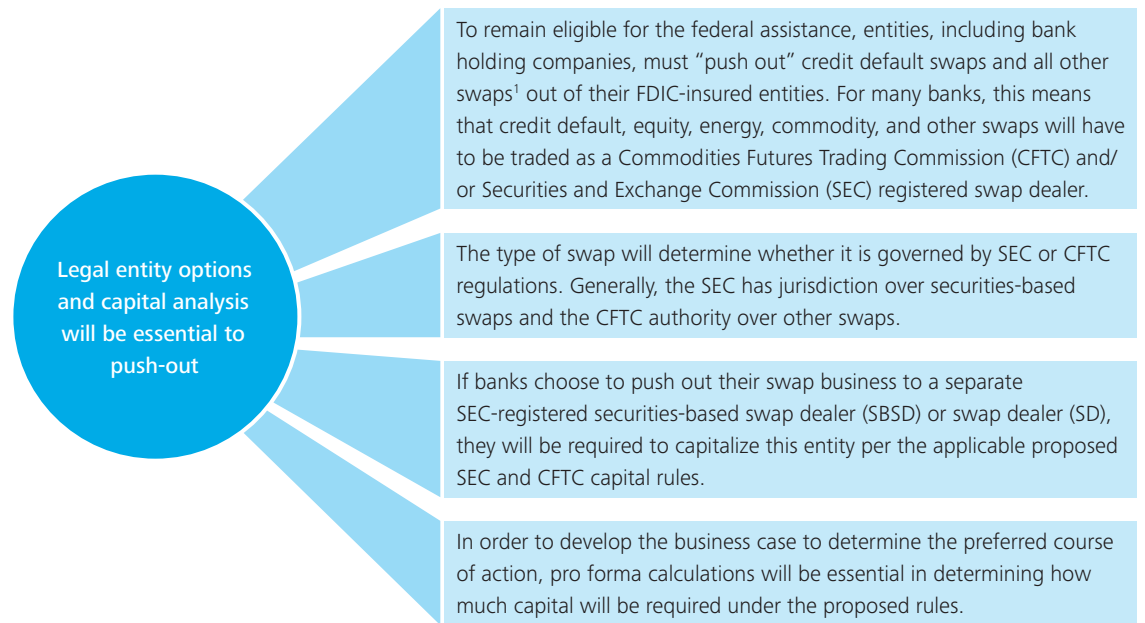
Legal entity options and capital analysis will be essential to push-out

To remain eligible for the federal assistance, entities, including bank holding companies, must “push out” credit default swaps and all other swaps$^1$ out of their FDIC-insured entities. For many banks, this means that credit default, equity, energy, commodity, and other swaps will have to be traded as a Commodities Futures Trading Commission (CFTC) and/or Securities and Exchange Commission (SEC) registered swap dealer.

The type of swap will determine whether it is governed by SEC or CFTC regulations. Generally, the SEC has jurisdiction over securities-based swaps and the CFTC authority over other swaps.

If banks choose to push out their swap business to a separate SEC-registered securities-based swap dealer (SBSD) or swap dealer (SD), they will be required to capitalize this entity per the applicable proposed SEC and CFTC capital rules.

In order to develop the business case to determine the preferred course of action, pro forma calculations will be essential in determining how much capital will be required under the proposed rules.